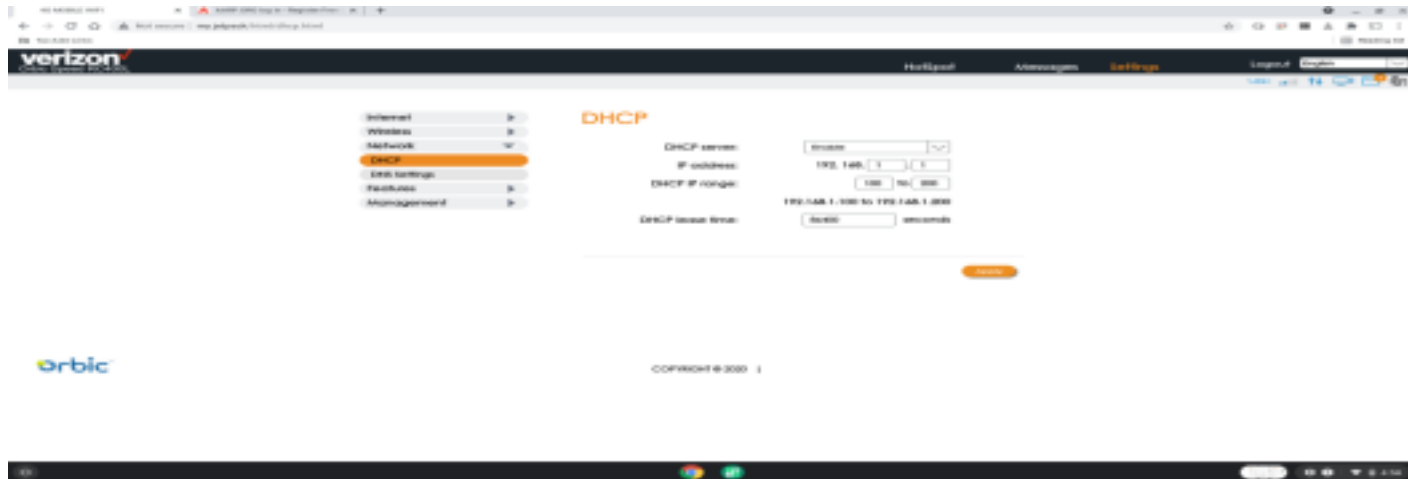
verizon
Orbic Speed RC400L

Hotspot Messages Settings Logout English

Internet
Wireless
Network
DHCP
DNS Settings
Features
Management

DHCP

DHCP server: Enable
IP address: 192. 168. 1 . 1
DHCP IP range: 100 to 200
192.168.1.100 to 192.168.1.200
DHCP lease time: 86400 seconds

Apply

orbic

COPYRIGHT © 2020 |